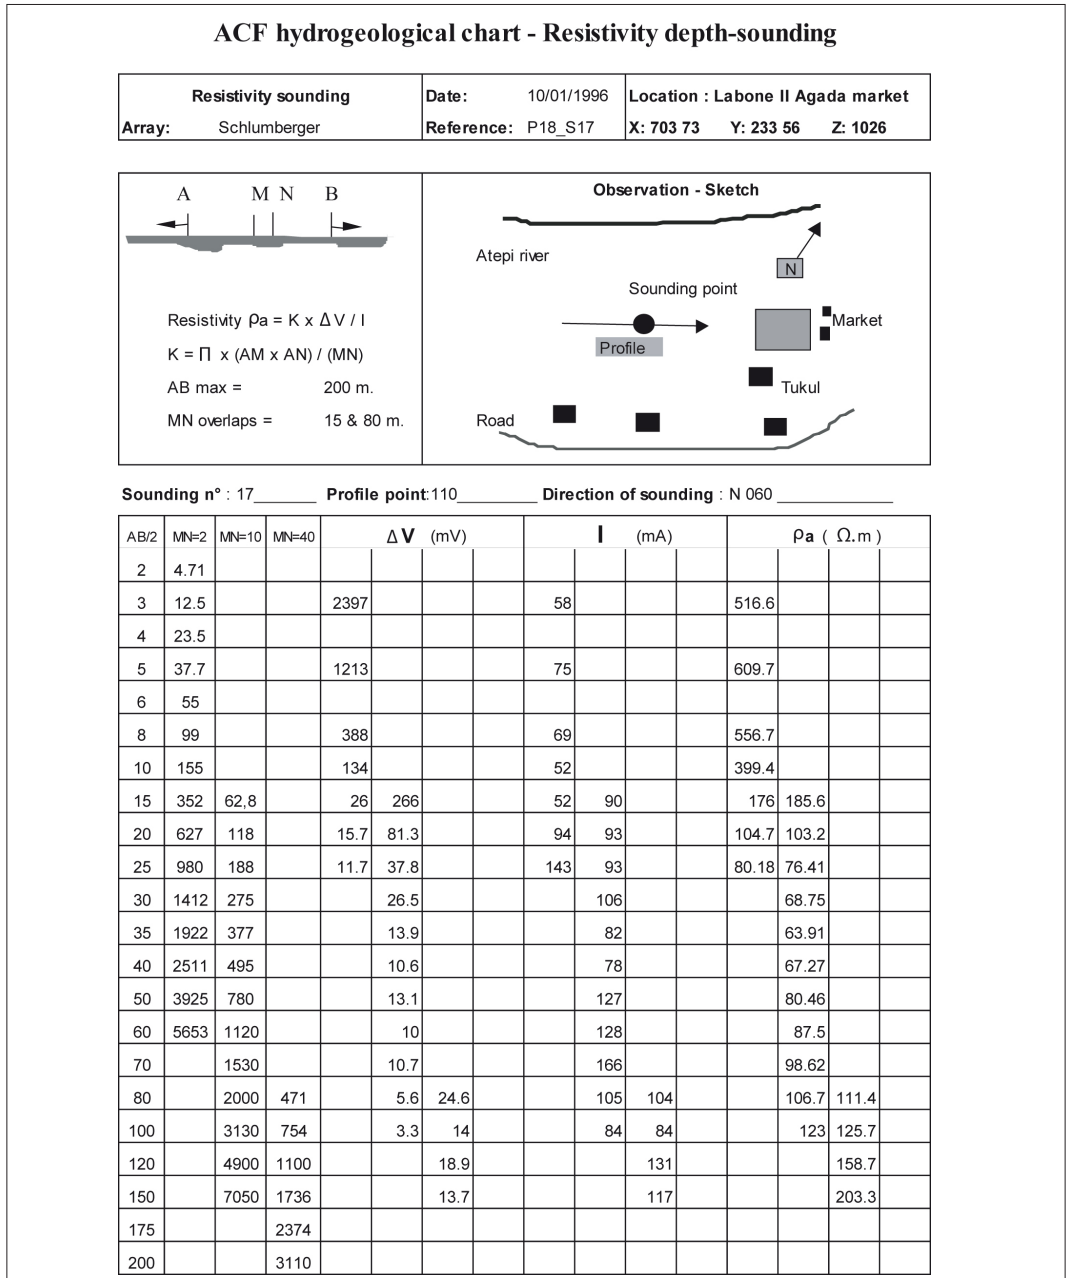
ACF hydrogeological chart - Resistivity depth-sounding

| Resistivity sounding | Date: 10/01/1996 | Location : Labone II Agada market |
|---|---|---|
| Array: Schlumberger | Reference: P18_S17 | X: 703 73 Y: 233 56 Z: 1026 |

A M N B

Resistivity $\rho a = K \times \Delta V / I$

$K = \Pi \times (AM \times AN) / (MN)$

AB max = 200 m.

MN overlaps = 15 & 80 m.

Observation - Sketch

Atepi river

N

Sounding point

Market

Profile

Tukul

Road

Sounding n° : 17_______ Profile point:110_________ Direction of sounding : N 060 _____________

| AB/2 | MN=2 | MN=10 | MN=40 | $\Delta$V (mV) | | | | I (mA) | | | | $\rho$a ( $\Omega$.m ) | | | |
|---|---|---|---|---|---|---|---|---|---|---|---|---|---|---|---|
| 2 | 4.71 | | | | | | | | | | | | | | |
| 3 | 12.5 | | | 2397 | | | | 58 | | | | 516.6 | | | |
| 4 | 23.5 | | | | | | | | | | | | | | |
| 5 | 37.7 | | | 1213 | | | | 75 | | | | 609.7 | | | |
| 6 | 55 | | | | | | | | | | | | | | |
| 8 | 99 | | | 388 | | | | 69 | | | | 556.7 | | | |
| 10 | 155 | | | 134 | | | | 52 | | | | 399.4 | | | |
| 15 | 352 | 62,8 | | 26 | 266 | | | 52 | 90 | | | 176 | 185.6 | | |
| 20 | 627 | 118 | | 15.7 | 81.3 | | | 94 | 93 | | | 104.7 | 103.2 | | |
| 25 | 980 | 188 | | 11.7 | 37.8 | | | 143 | 93 | | | 80.18 | 76.41 | | |
| 30 | 1412 | 275 | | | 26.5 | | | | 106 | | | | 68.75 | | |
| 35 | 1922 | 377 | | | 13.9 | | | | 82 | | | | 63.91 | | |
| 40 | 2511 | 495 | | | 10.6 | | | | 78 | | | | 67.27 | | |
| 50 | 3925 | 780 | | | 13.1 | | | | 127 | | | | 80.46 | | |
| 60 | 5653 | 1120 | | | 10 | | | | 128 | | | | 87.5 | | |
| 70 | | 1530 | | | 10.7 | | | | 166 | | | | 98.62 | | |
| 80 | | 2000 | 471 | | 5.6 | 24.6 | | | 105 | 104 | | | 106.7 | 111.4 | |
| 100 | | 3130 | 754 | | 3.3 | 14 | | | 84 | 84 | | | 123 | 125.7 | |
| 120 | | 4900 | 1100 | | | 18.9 | | | | 131 | | | | 158.7 | |
| 150 | | 7050 | 1736 | | | 13.7 | | | | 117 | | | | 203.3 | |
| 175 | | | 2374 | | | | | | | | | | | | |
| 200 | | | 3110 | | | | | | | | | | | | |